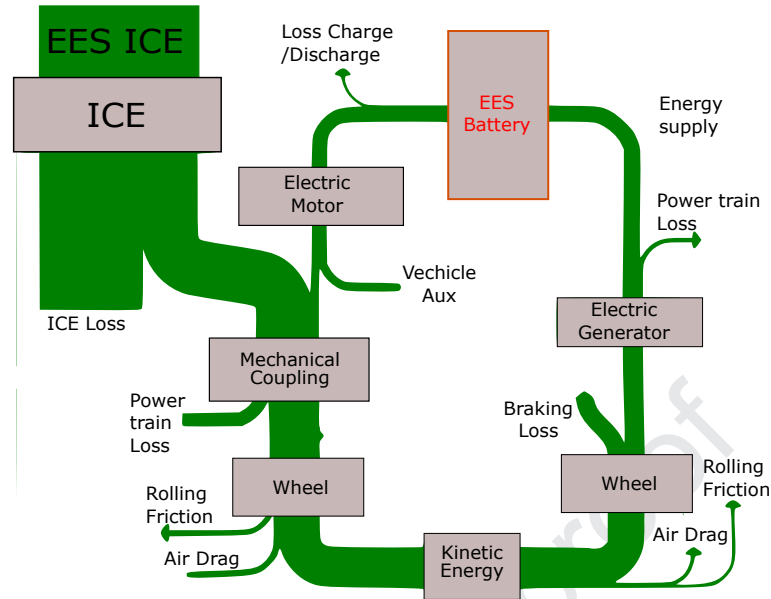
EES ICE

ICE

ICE Loss

Loss Charge /Discharge

EES Battery

Energy supply

Electric Motor

Vechicle Aux

Power train Loss

Electric Generator

Mechanical Coupling

Power train Loss

Braking Loss

Wheel

Wheel

Rolling Friction

Rolling Friction

Air Drag

Air Drag

Kinetic Energy